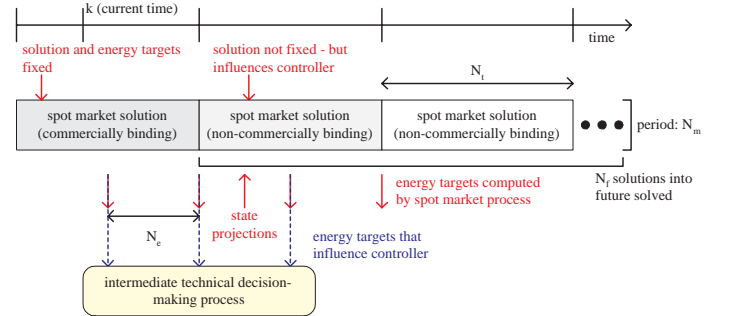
k (current time)

time

solution and energy targets fixed

solution not fixed - but influences controller

$N_t$

spot market solution (commercially binding)

spot market solution (non-commercially binding)

spot market solution (non-commercially binding)

period: $N_m$

$N_f$ solutions into future solved

energy targets computed by spot market process

state projections

$N_e$

energy targets that influence controller

intermediate technical decision-making process